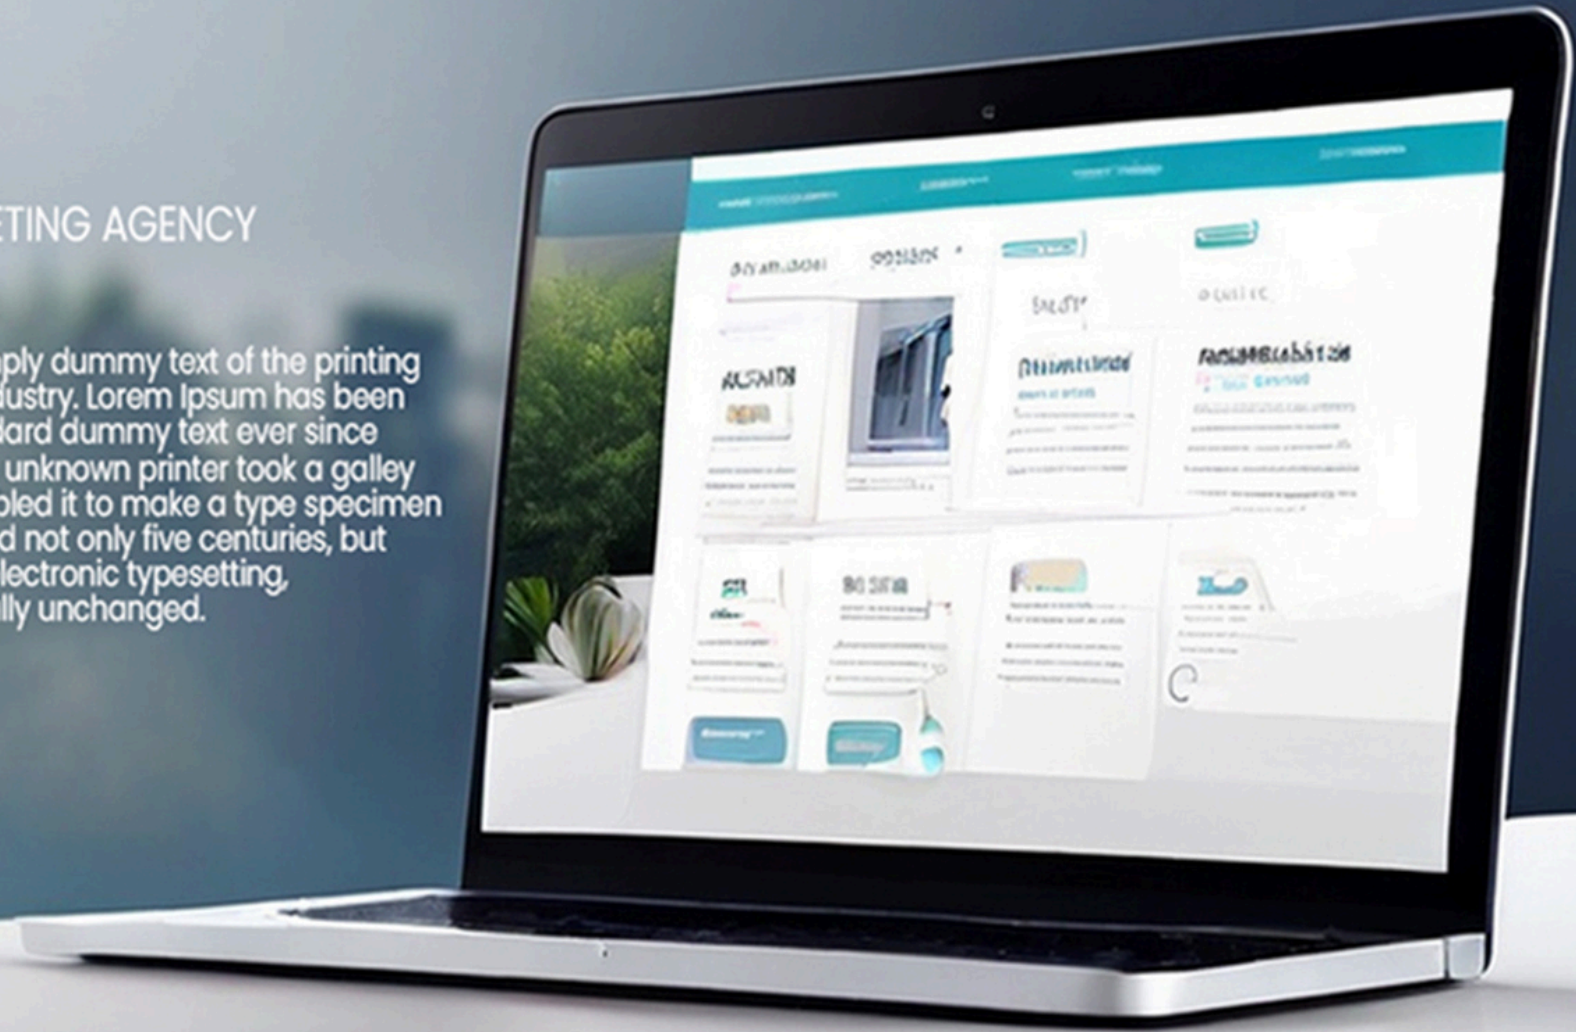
ETING AGENCY

nply dummy text of the printing dustry. Lorem Ipsum has been dard dummy text ever since unknown printer took a galley bled it to make a type specimen d not only five centuries, but electronic typesetting, lly unchanged.

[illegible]